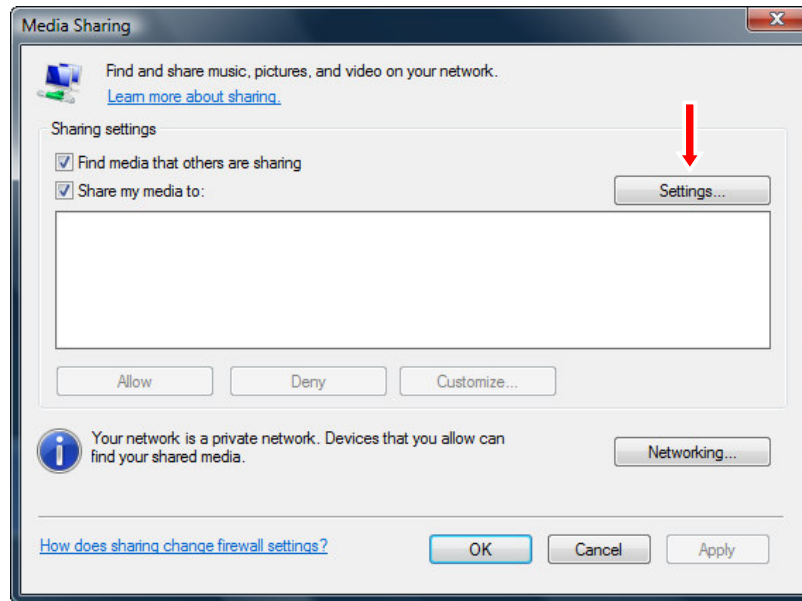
Media Sharing

Find and share music, pictures, and video on your network.
Learn more about sharing.

Sharing settings

Find media that others are sharing

Share my media to:

Settings...

Allow

Deny

Customize...

Your network is a private network. Devices that you allow can find your shared media.

Networking...

How does sharing change firewall settings?

OK

Cancel

Apply